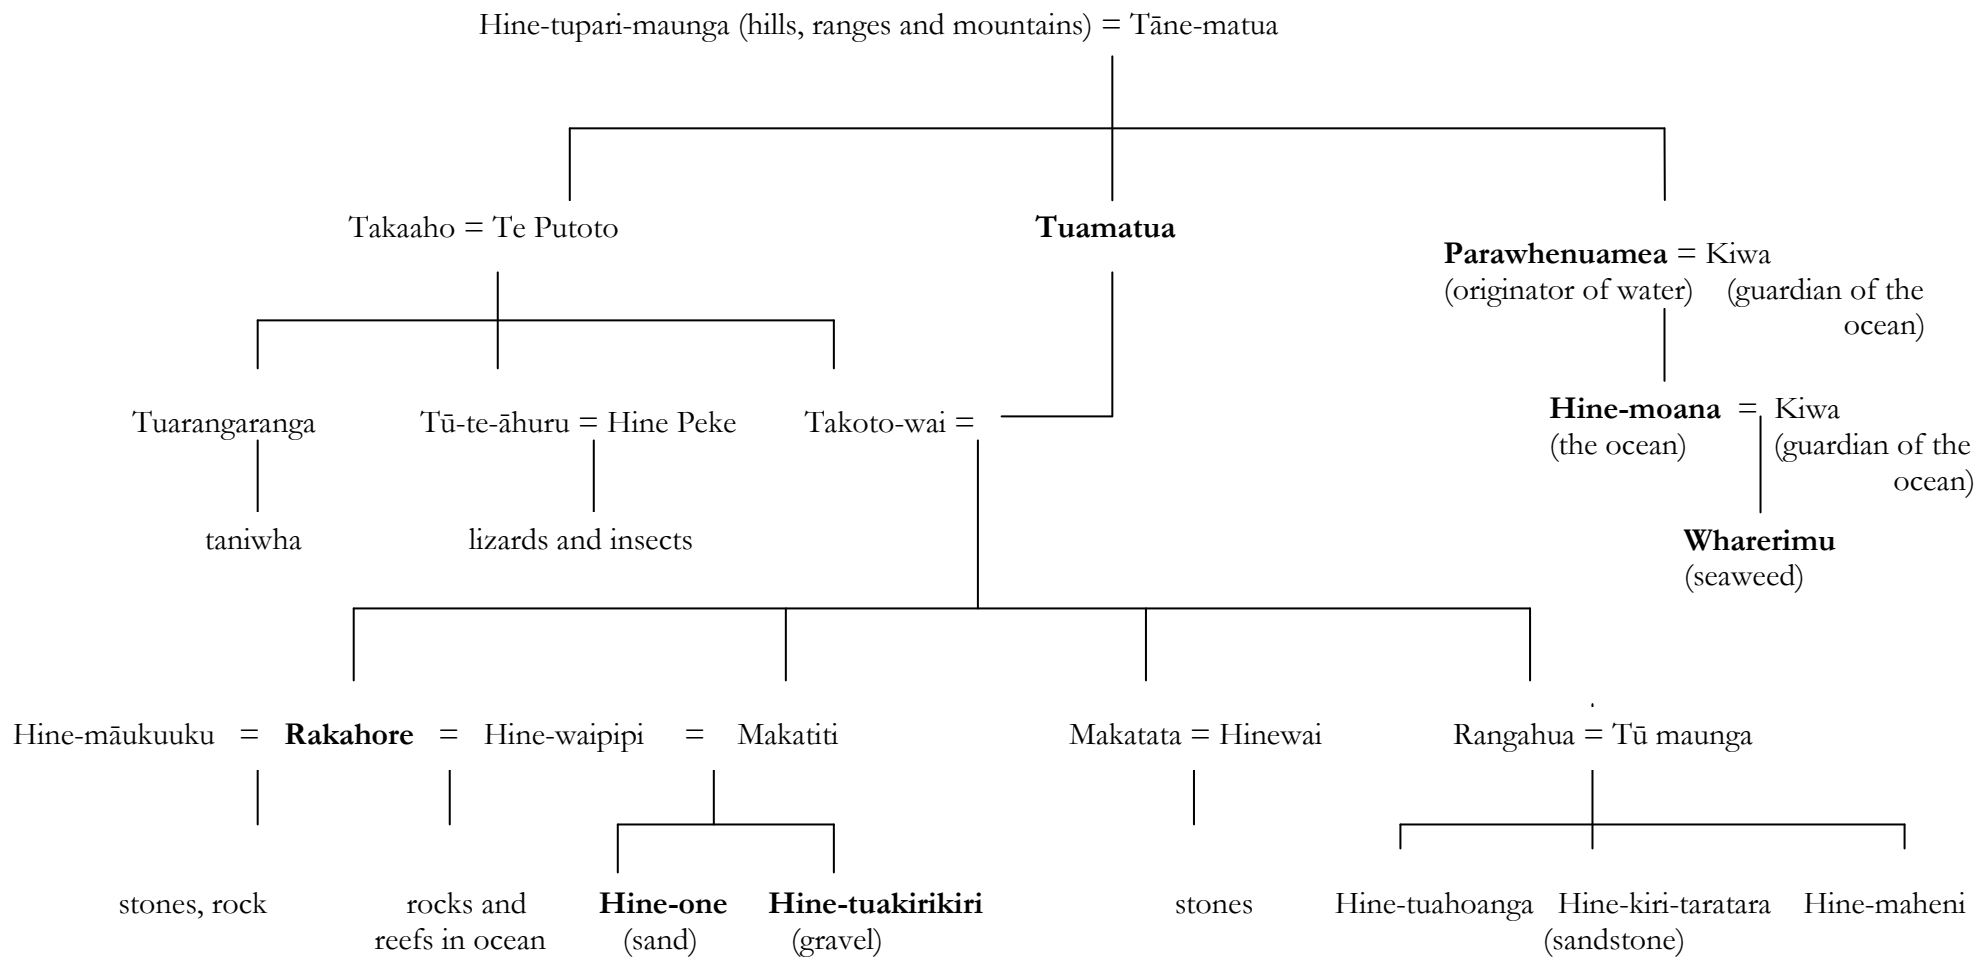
Hine-tupari-maunga (hills, ranges and mountains) = Tāne-matua

Takaaho = Te Putoto

**Tuamatua**

**Parawhenuamea** = Kiwa
(originator of water) (guardian of the ocean)

Tuarangaranga

Tū-te-āhuru = Hine Peke

Takoto-wai =

**Hine-moana** = Kiwa
(the ocean) (guardian of the ocean)

taniwha

lizards and insects

**Wharerimu**
(seaweed)

Hine-māukuuku = **Rakahore** = Hine-waipipi = Makatiti

Makatata = Hinewai

Rangahua = Tū maunga

stones, rock

rocks and reefs in ocean

**Hine-one**
(sand)

**Hine-tuakirikiri**
(gravel)

stones

Hine-tuahoanga

Hine-kiri-taratara
(sandstone)

Hine-maheni